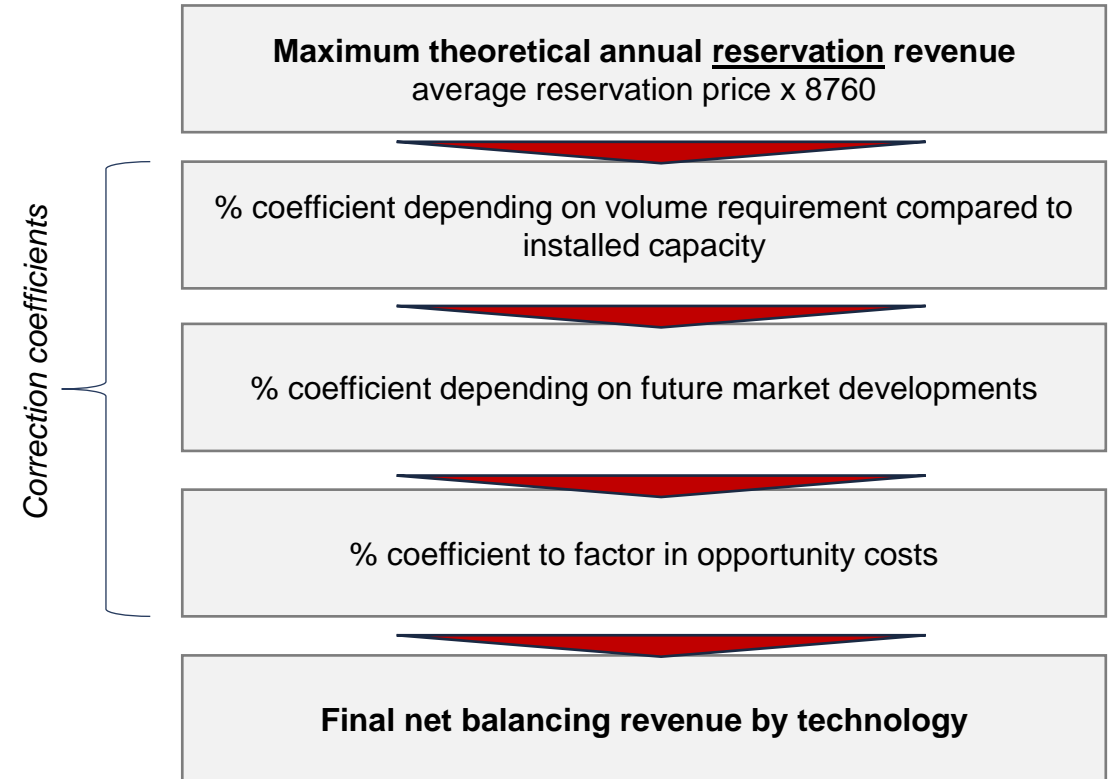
**Maximum theoretical annual reservation revenue**
average reservation price x 8760

Correction coefficients

% coefficient depending on volume requirement compared to installed capacity

% coefficient depending on future market developments

% coefficient to factor in opportunity costs

**Final net balancing revenue by technology**